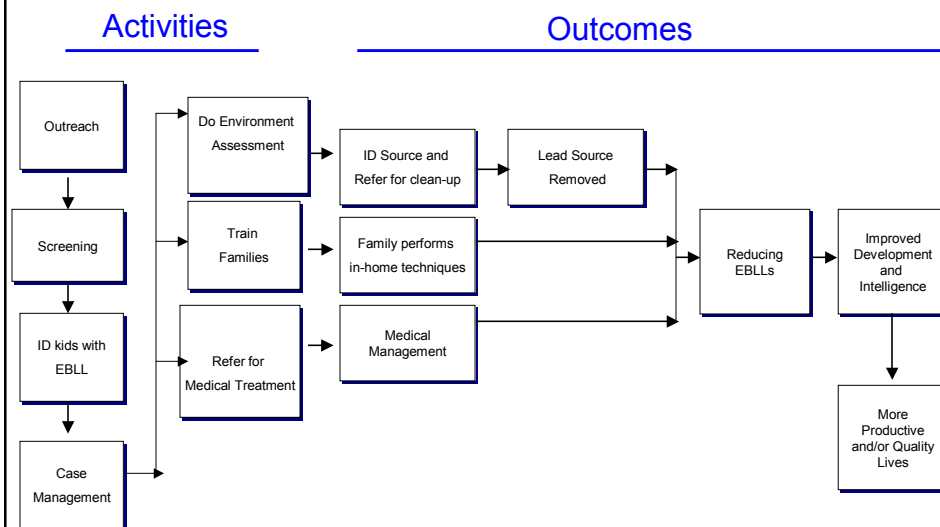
Activities

Outcomes

Outreach

Screening

ID kids with EBLL

Case Management

Do Environment Assessment

Train Families

Refer for Medical Treatment

ID Source and Refer for clean-up

Family performs in-home techniques

Medical Management

Lead Source Removed

Reducing EBLLs

Improved Development and Intelligence

More Productive and/or Quality Lives